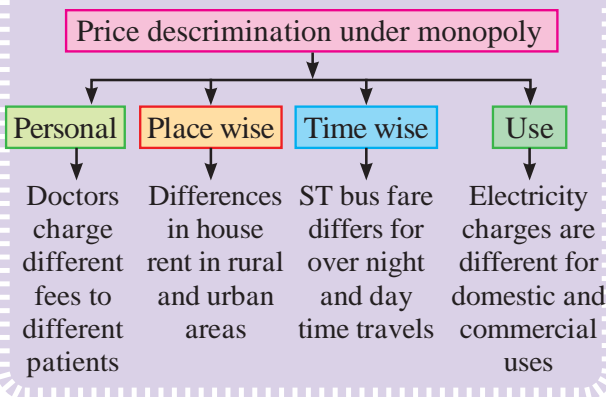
Price descrimination under monopoly

Personal

Doctors charge different fees to different patients

Place wise

Differences in house rent in rural and urban areas

Time wise

ST bus fare differs for over night and day time travels

Use

Electricity charges are different for domestic and commercial uses